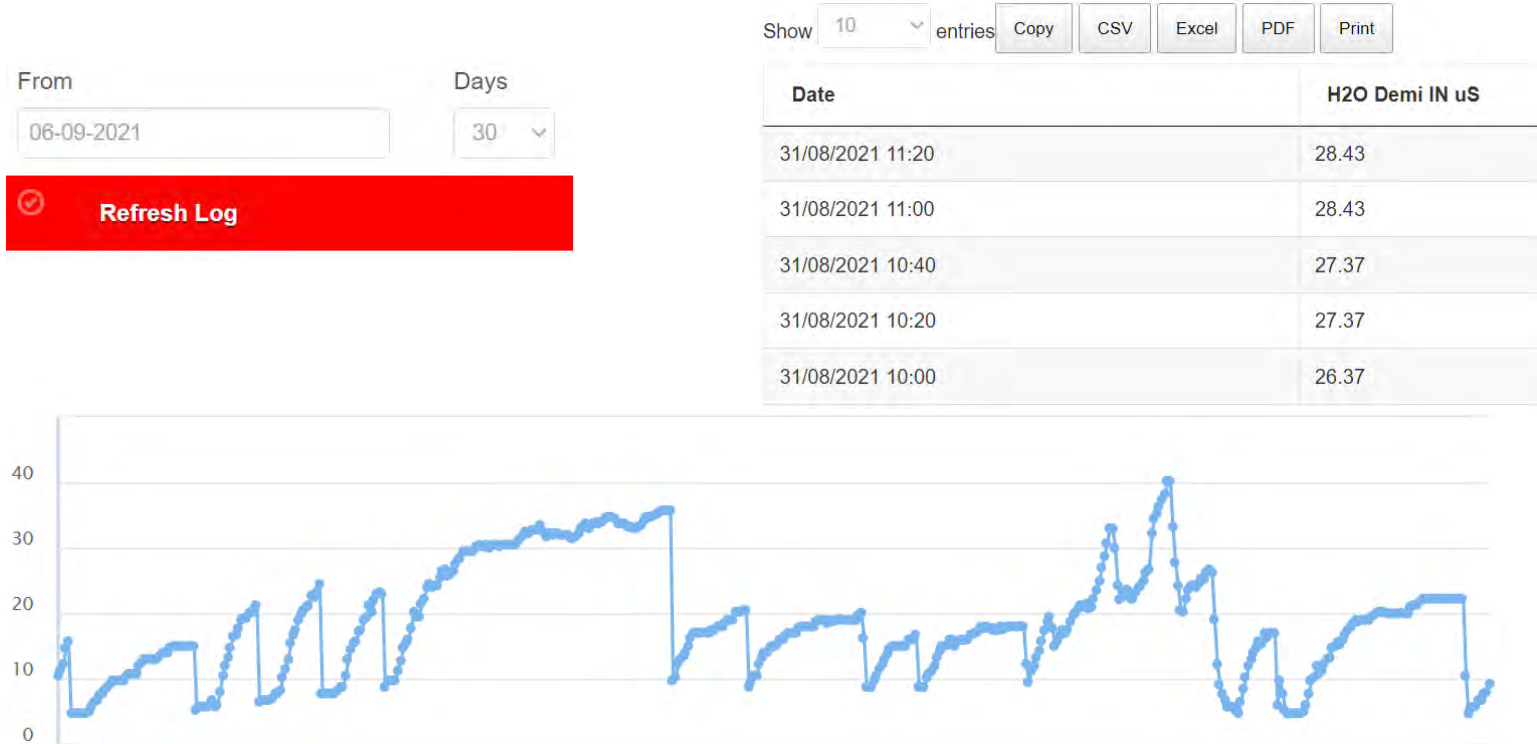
From

06-09-2021

Days

30

Refresh Log

Show 10 entries Copy CSV Excel PDF Print

| Date | H2O Demi IN uS |
|---|---|
| 31/08/2021 11:20 | 28.43 |
| 31/08/2021 11:00 | 28.43 |
| 31/08/2021 10:40 | 27.37 |
| 31/08/2021 10:20 | 27.37 |
| 31/08/2021 10:00 | 26.37 |

40
30
20
10
0